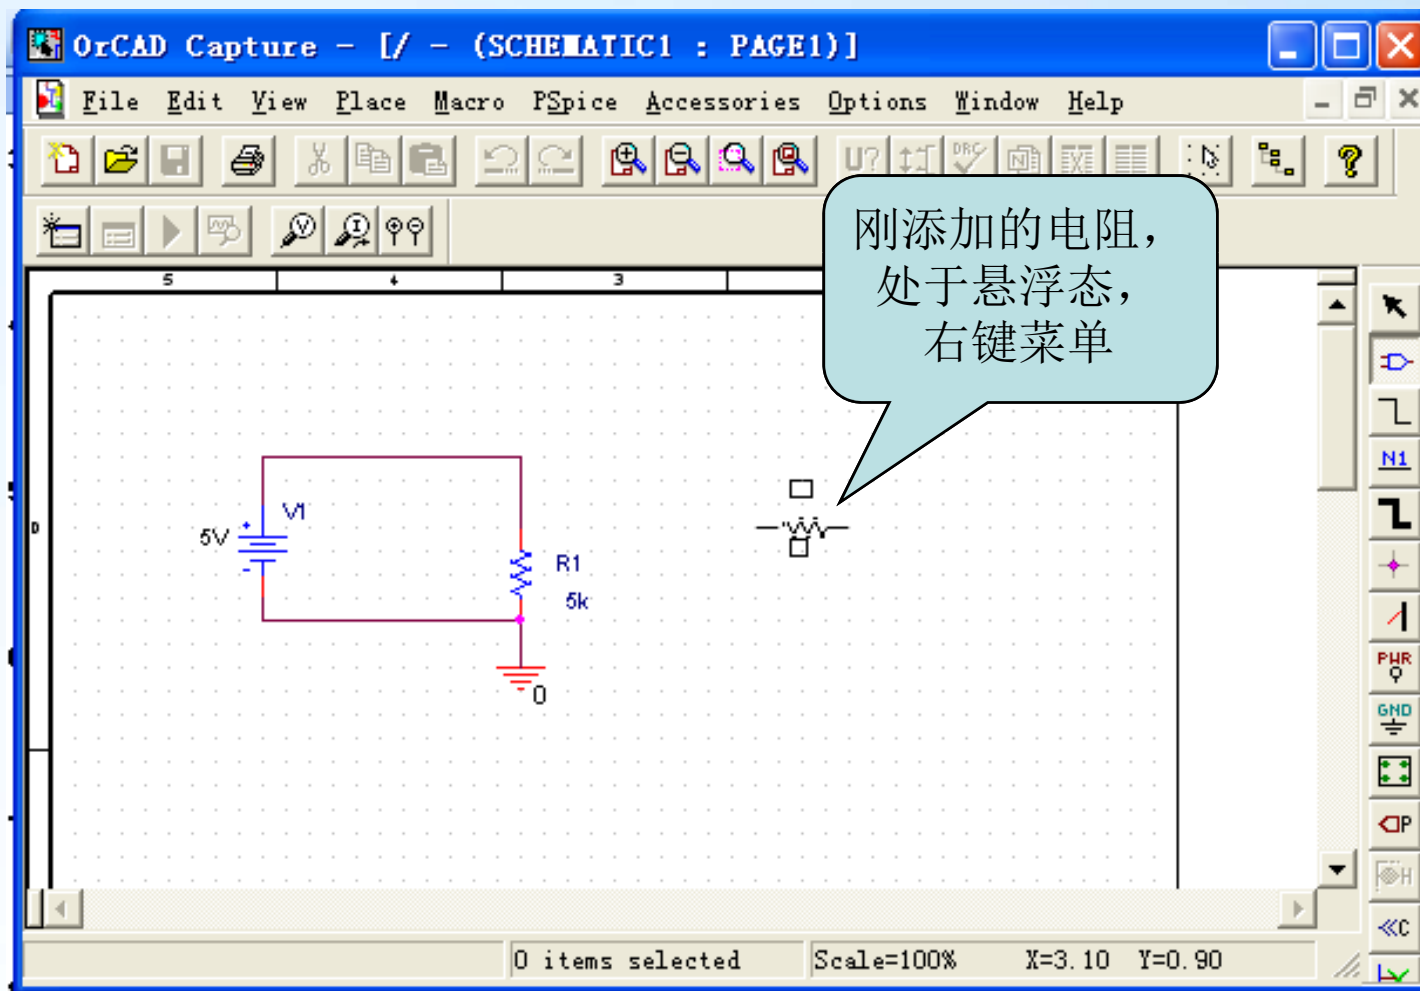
OrCAD Capture - [/ - (SCHEMATIC1 : PAGE1)]

File Edit View Place Macro PSpice Accessories Options Window Help

刚添加的电阻，
处于悬浮态，
右键菜单

5 4 3

D

V1

5V

R1

5k

0

N1

PWR

GND

P

H

C

0 items selected

Scale=100%

X=3.10 Y=0.90